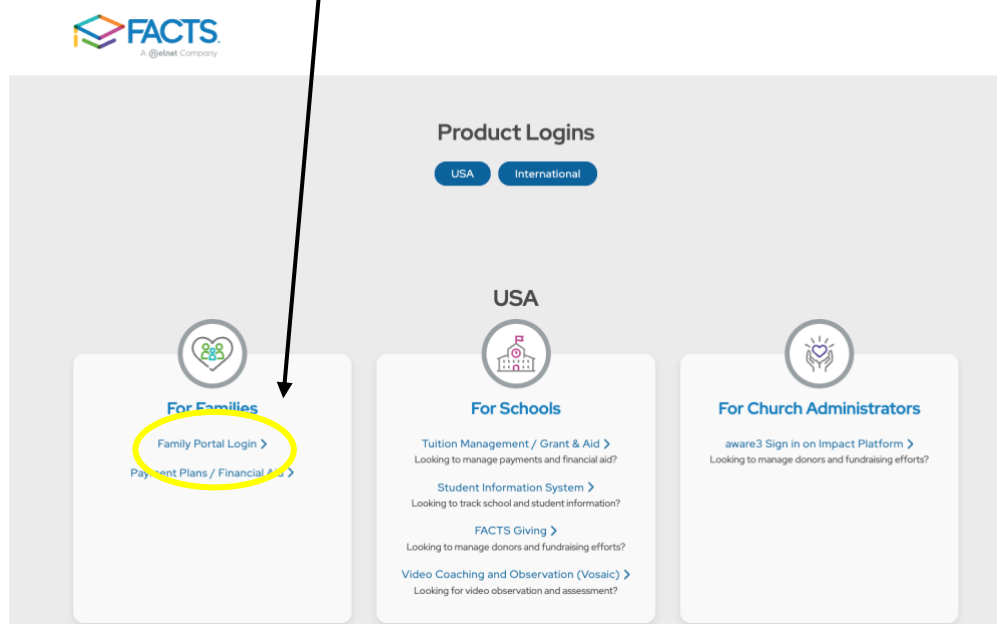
FACTS
A Nelnet Company

Product Logins

USA International

USA

For Families

Family Portal Login >

Payment Plans / Financial Aid >

For Schools

Tuition Management / Grant & Aid >
Looking to manage payments and financial aid?

Student Information System >
Looking to track school and student information?

FACTS Giving >
Looking to manage donors and fundraising efforts?

Video Coaching and Observation (Vosaic) >
Looking for video observation and assessment?

For Church Administrators

aware3 Sign in on Impact Platform >
Looking to manage donors and fundraising efforts?